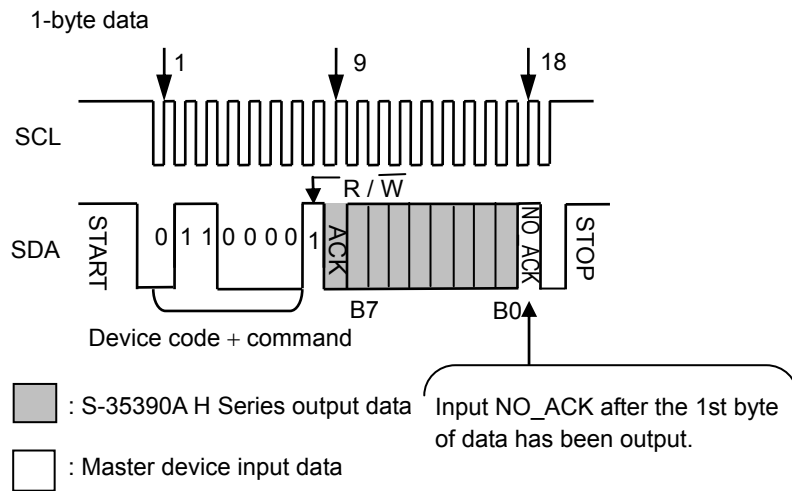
1-byte data

1

9

18

SCL

$R / \overline{W}$

SDA

START

0 1 1 0 0 0 0 1

ACK

NO ACK

STOP

B7

B0

Device code + command

: S-35390A H Series output data

Input NO_ACK after the 1st byte of data has been output.

: Master device input data